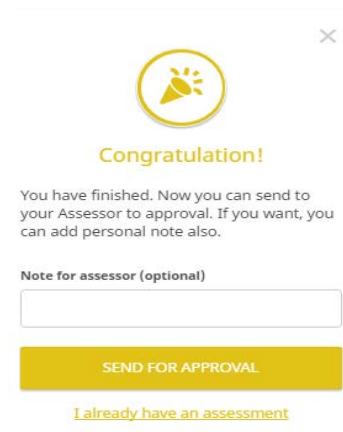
×

Congratulation!

You have finished. Now you can send to your Assessor to approval. If you want, you can add personal note also.

Note for assessor (optional)

SEND FOR APPROVAL

I already have an assessment